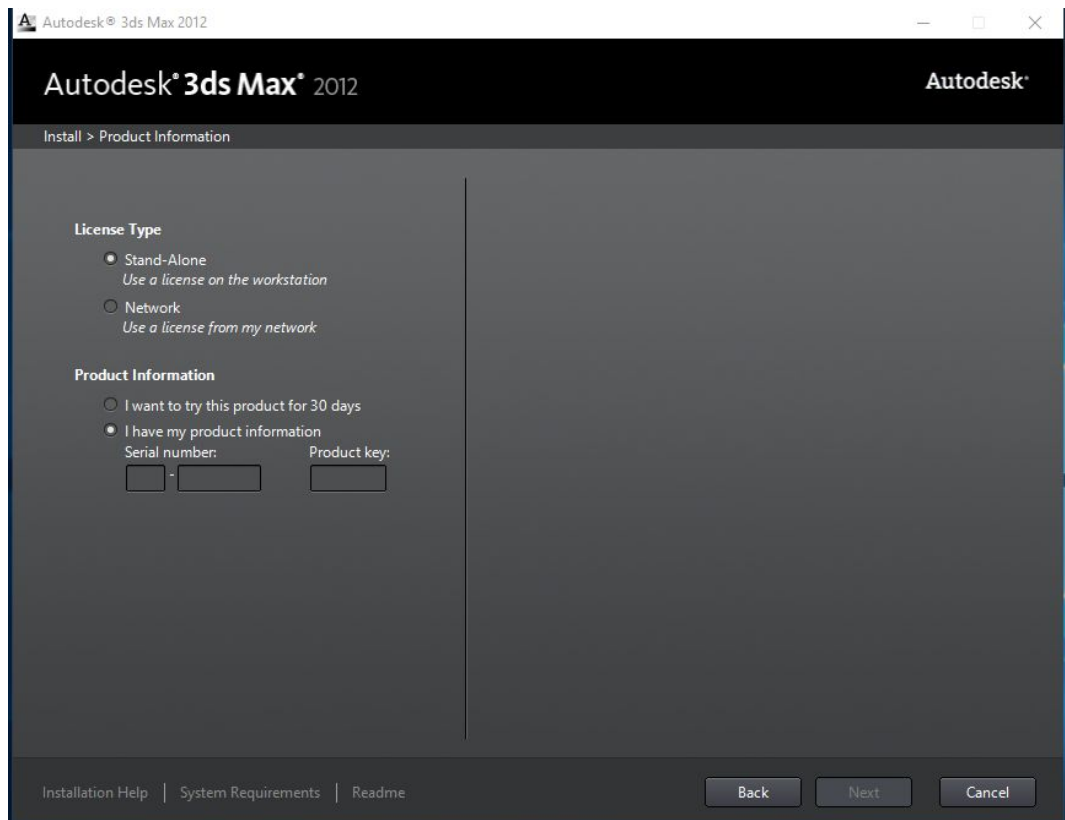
Autodesk® 3ds Max 2012

Autodesk® 3ds Max® 2012

Autodesk®

Install > Product Information

License Type

Stand-Alone
Use a license on the workstation

Network
Use a license from my network

Product Information

I want to try this product for 30 days

I have my product information

Serial number: -

Product key:

Installation Help | System Requirements | Readme

Back

Next

Cancel